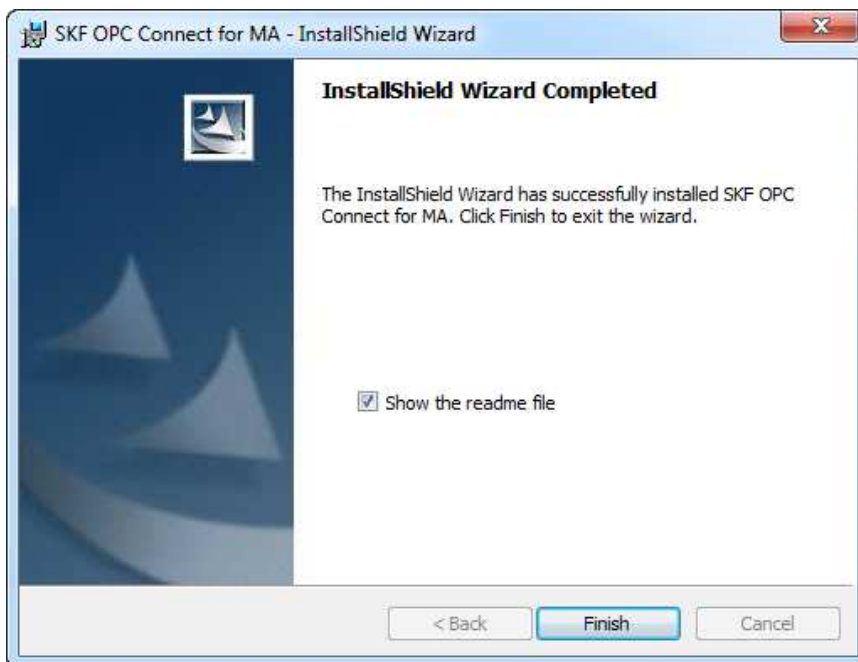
SKF OPC Connect for MA - InstallShield Wizard

InstallShield Wizard Completed

The InstallShield Wizard has successfully installed SKF OPC Connect for MA. Click Finish to exit the wizard.

Show the readme file

< Back

Finish

Cancel